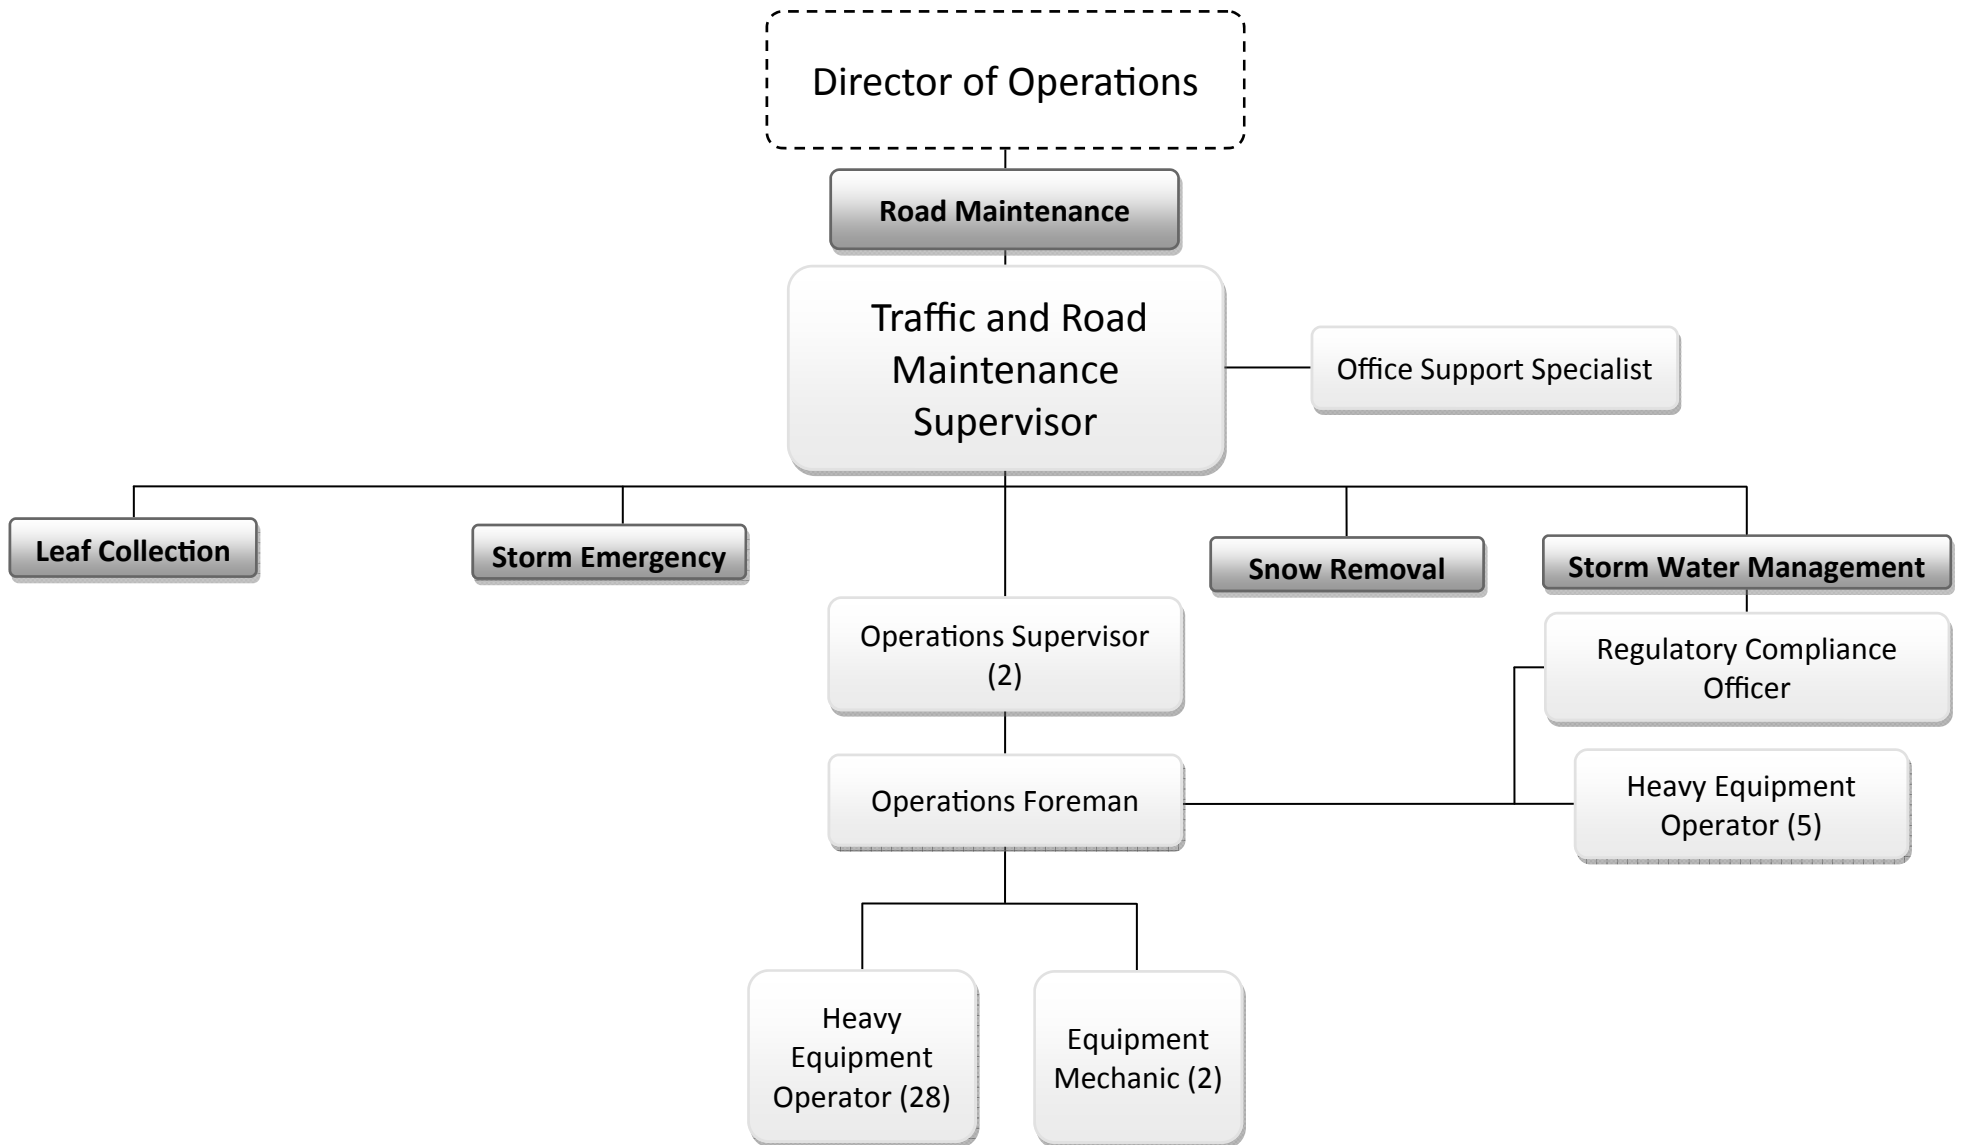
Director of Operations

Road Maintenance

Traffic and Road Maintenance Supervisor

Office Support Specialist

Leaf Collection

Storm Emergency

Snow Removal

Storm Water Management

Operations Supervisor (2)

Regulatory Compliance Officer

Operations Foreman

Heavy Equipment Operator (5)

Heavy Equipment Operator (28)

Equipment Mechanic (2)